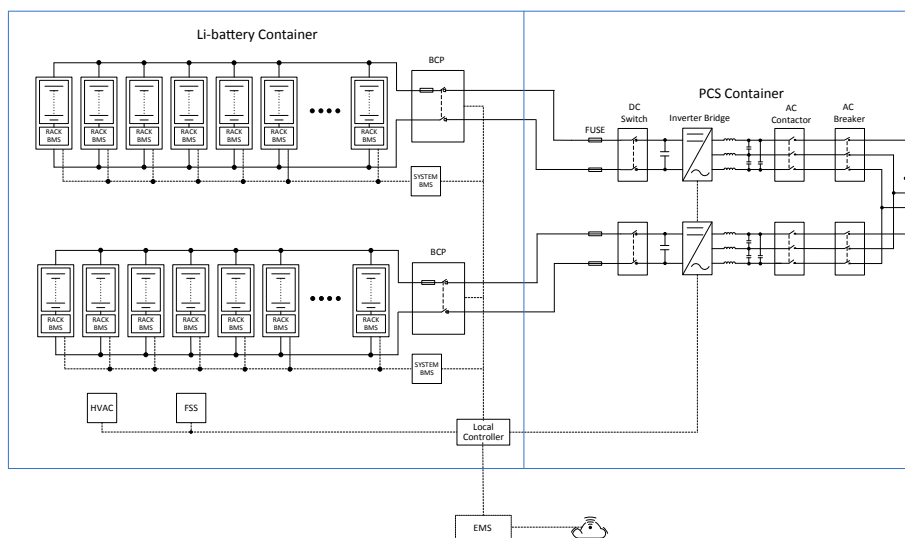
Li-battery Container

BCP

RACK BMS
RACK BMS
RACK BMS
RACK BMS
RACK BMS
RACK BMS
RACK BMS

SYSTEM BMS

BCP

RACK BMS
RACK BMS
RACK BMS
RACK BMS
RACK BMS
RACK BMS
RACK BMS

SYSTEM BMS

HVAC
FSS

Local Controller

PCS Container

FUSE
DC Switch
Inverter Bridge
AC Contactor
AC Breaker

EMS